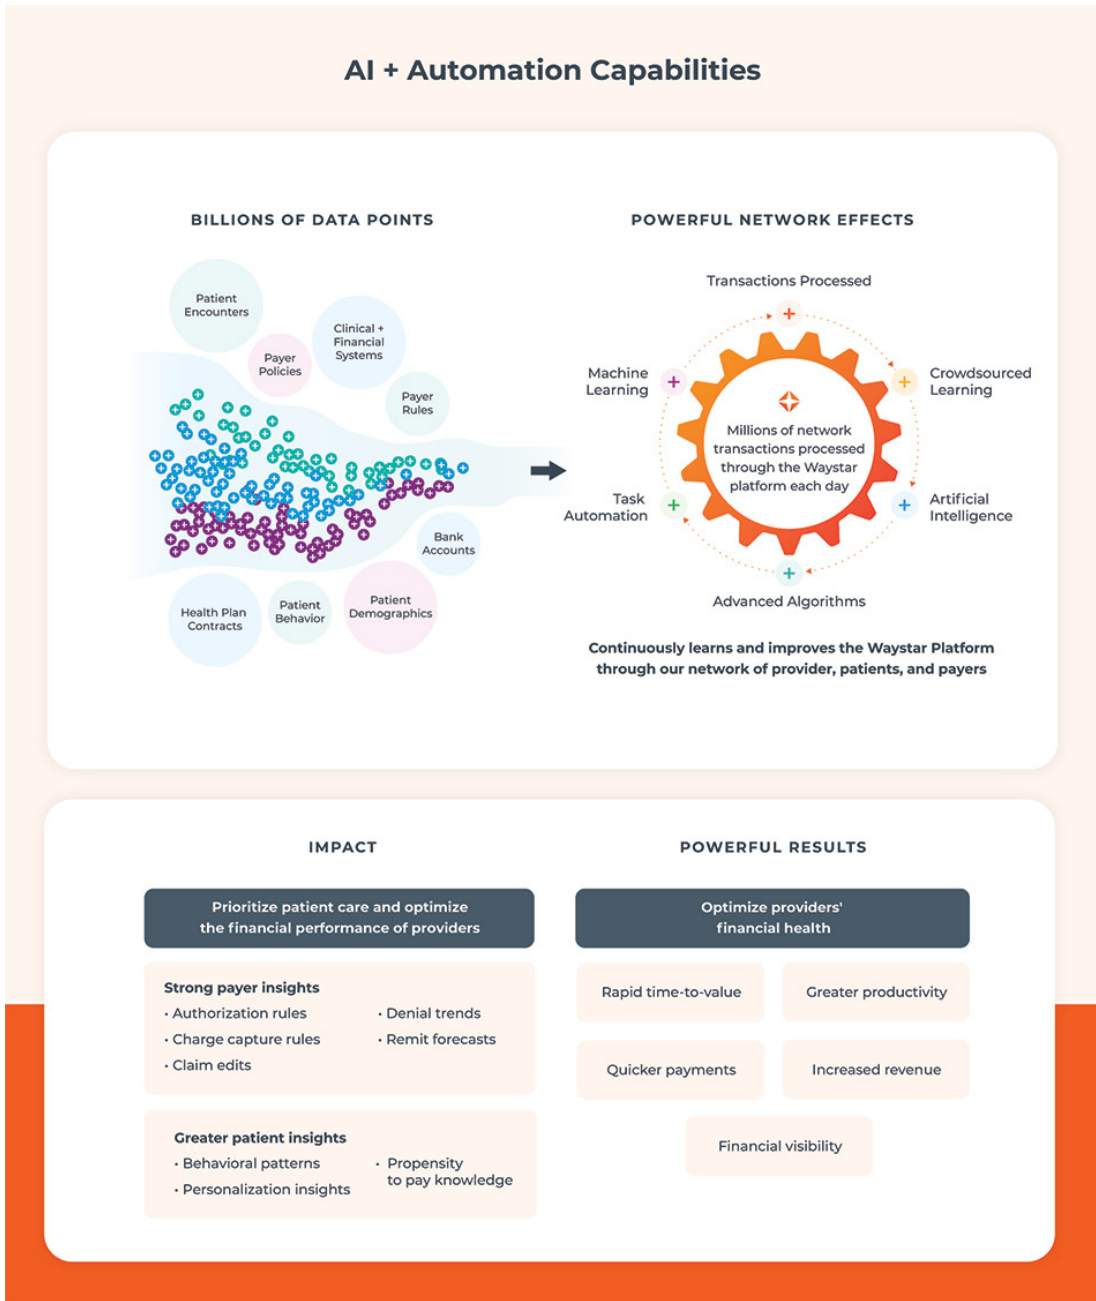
AI + Automation Capabilities

BILLIONS OF DATA POINTS

Patient Encounters

Clinical + Financial Systems

Payer Policies

Payer Rules

Bank Accounts

Health Plan Contracts

Patient Behavior

Patient Demographics

POWERFUL NETWORK EFFECTS

Transactions Processed

Machine Learning

Crowdsourced Learning

Millions of network transactions processed through the Waystar platform each day

Task Automation

Artificial Intelligence

Advanced Algorithms

Continuously learns and improves the Waystar Platform through our network of provider, patients, and payers

IMPACT

Prioritize patient care and optimize the financial performance of providers

Strong payer insights
· Authorization rules
· Charge capture rules
· Claim edits
· Denial trends
· Remit forecasts

Greater patient insights
· Behavioral patterns
· Personalization insights
· Propensity to pay knowledge

POWERFUL RESULTS

Optimize providers' financial health

Rapid time-to-value

Greater productivity

Quicker payments

Increased revenue

Financial visibility